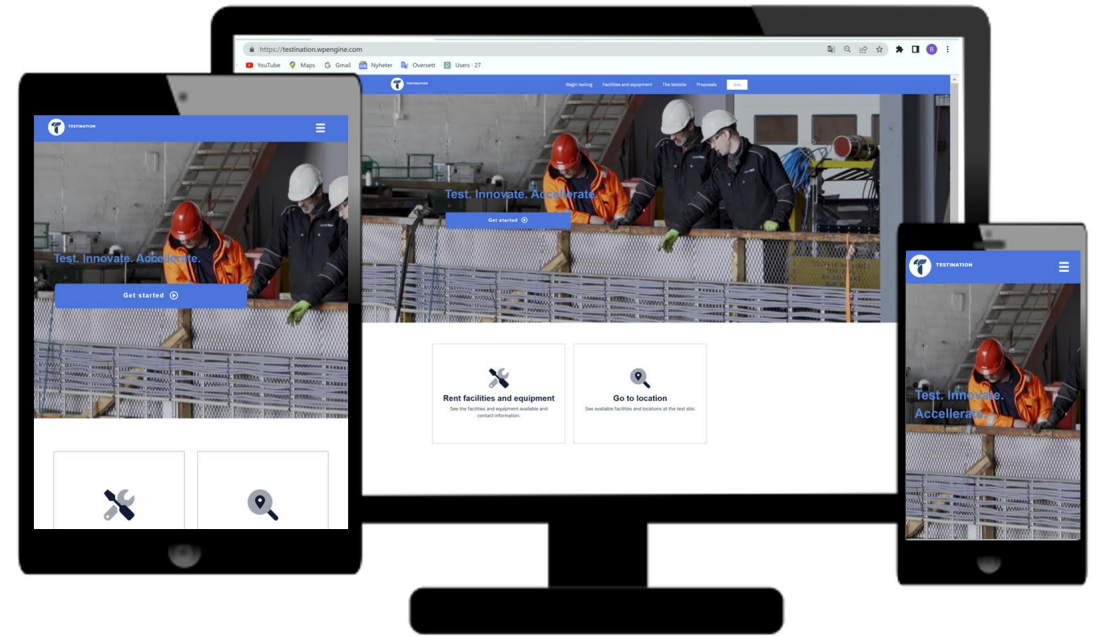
https://testination.wpengine.com

YouTube Maps Gmail Nyheter Oversett Users · 27

TESTINATION

Begin testing Facilities and equipment The testsite Proposals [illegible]

Test. Innovate. Accelerate.

Get started

Rent facilities and equipment

See the facilities and equipment available and contact information.

Go to location

See available facilities and locations at the test site.

TESTINATION

Test. Innovate. Accelerate.

Get started

TESTINATION

Test. Innovate. Accelerate.